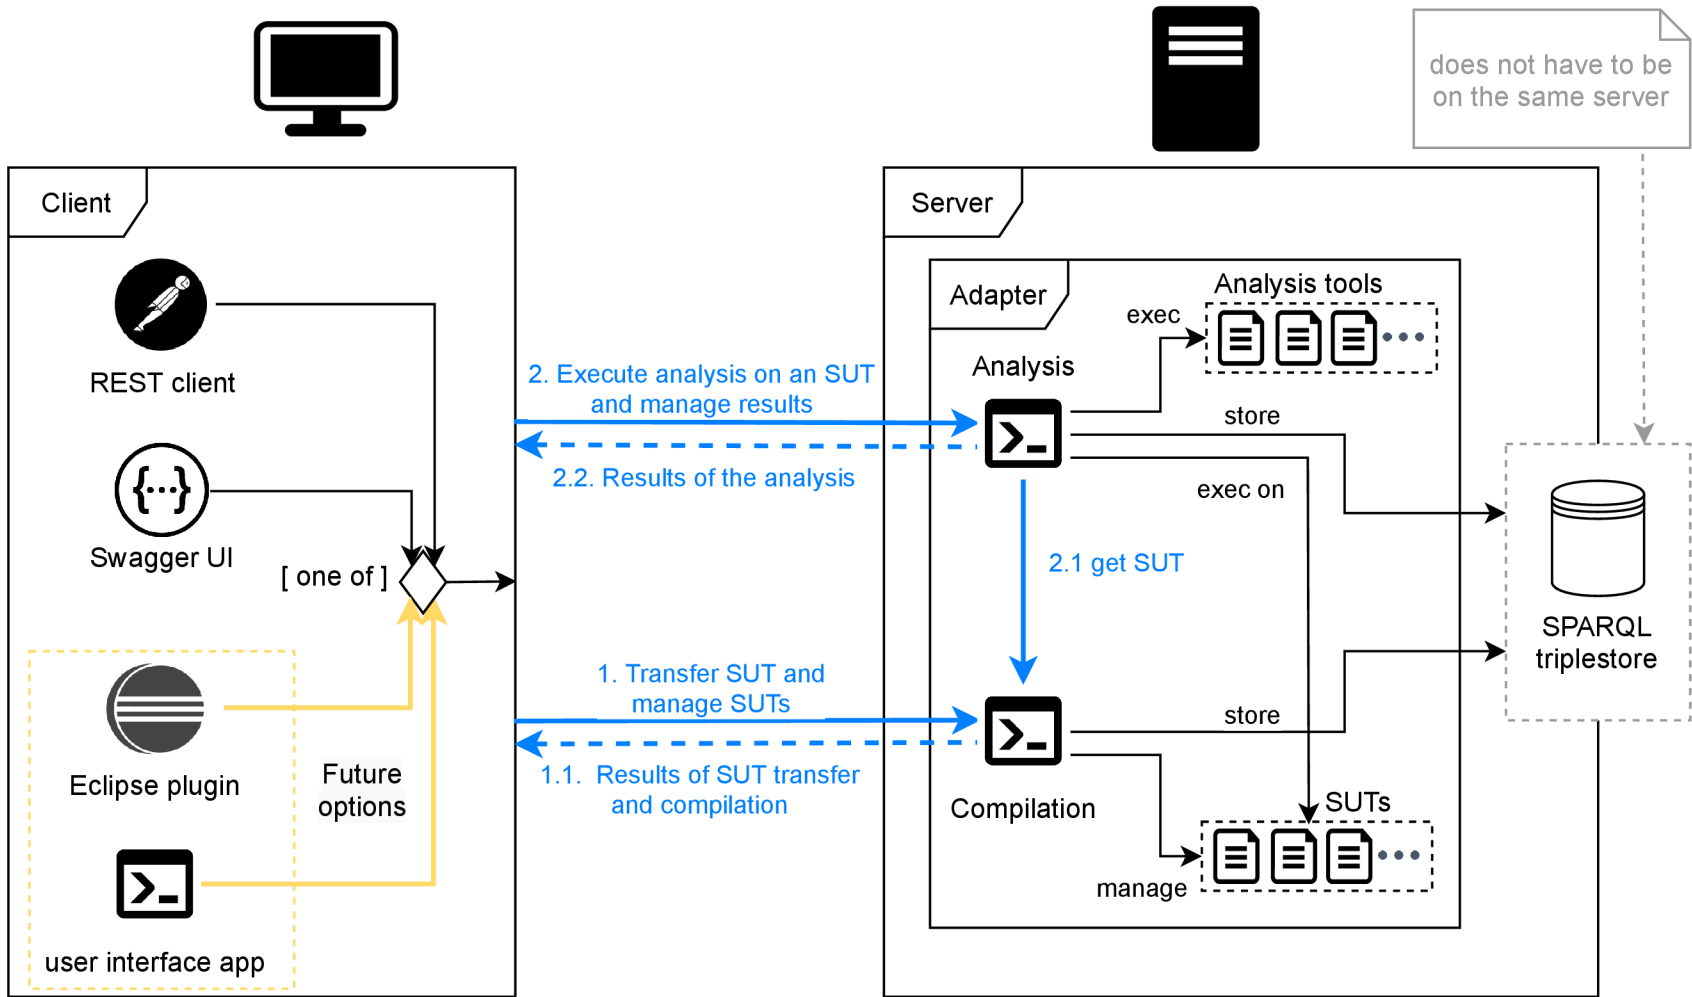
does not have to be on the same server

Client

REST client

Swagger UI

[ one of ]

Eclipse plugin

Future options

user interface app

2. Execute analysis on an SUT and manage results

2.2. Results of the analysis

1. Transfer SUT and manage SUTs

1.1. Results of SUT transfer and compilation

Server

Adapter

Analysis tools

exec

Analysis

store

exec on

2.1 get SUT

store

Compilation

SUTs

manage

SPARQL triplestore